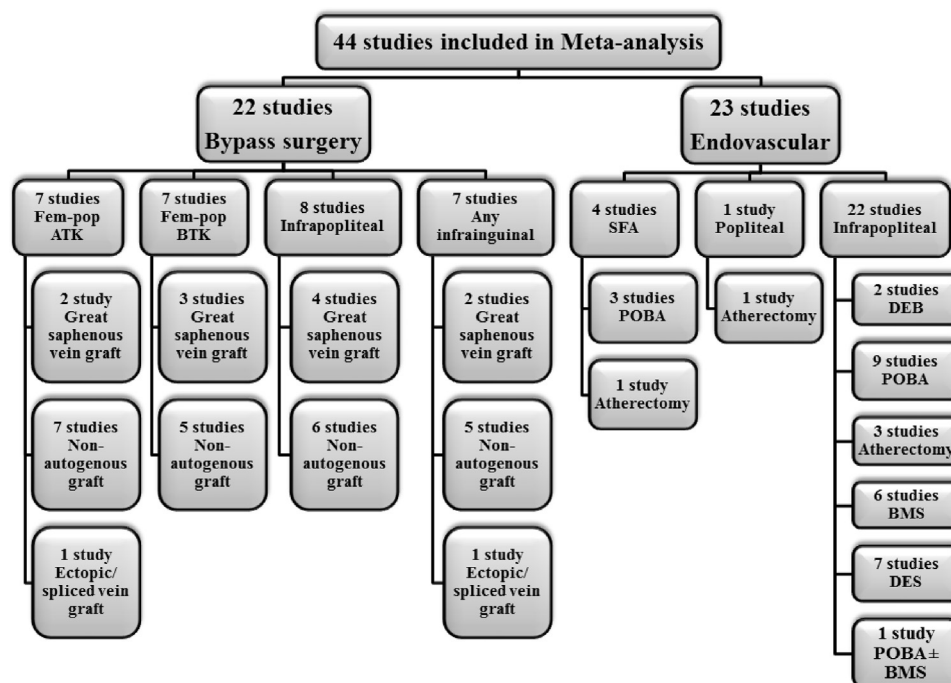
44 studies included in Meta-analysis

22 studies
Bypass surgery

23 studies
Endovascular

7 studies
Fem-pop
ATK

2 study
Great
saphenous
vein graft

7 studies
Non-
autogenous
graft

1 study
Ectopic/
spliced vein
graft

7 studies
Fem-pop
BTK

3 studies
Great
saphenous
vein graft

5 studies
Non-
autogenous
graft

8 studies
Infrapopliteal

4 studies
Great
saphenous
vein graft

6 studies
Non-
autogenous
graft

7 studies
Any
infrainguinal

2 studies
Great
saphenous
vein graft

5 studies
Non-
autogenous
graft

1 study
Ectopic/
spliced vein
graft

4 studies
SFA

3 studies
POBA

1 study
Atherectomy

1 study
Popliteal

1 study
Atherectomy

22 studies
Infrapopliteal

2 studies
DEB

9 studies
POBA

3 studies
Atherectomy

6 studies
BMS

7 studies
DES

1 study
POBA±
BMS